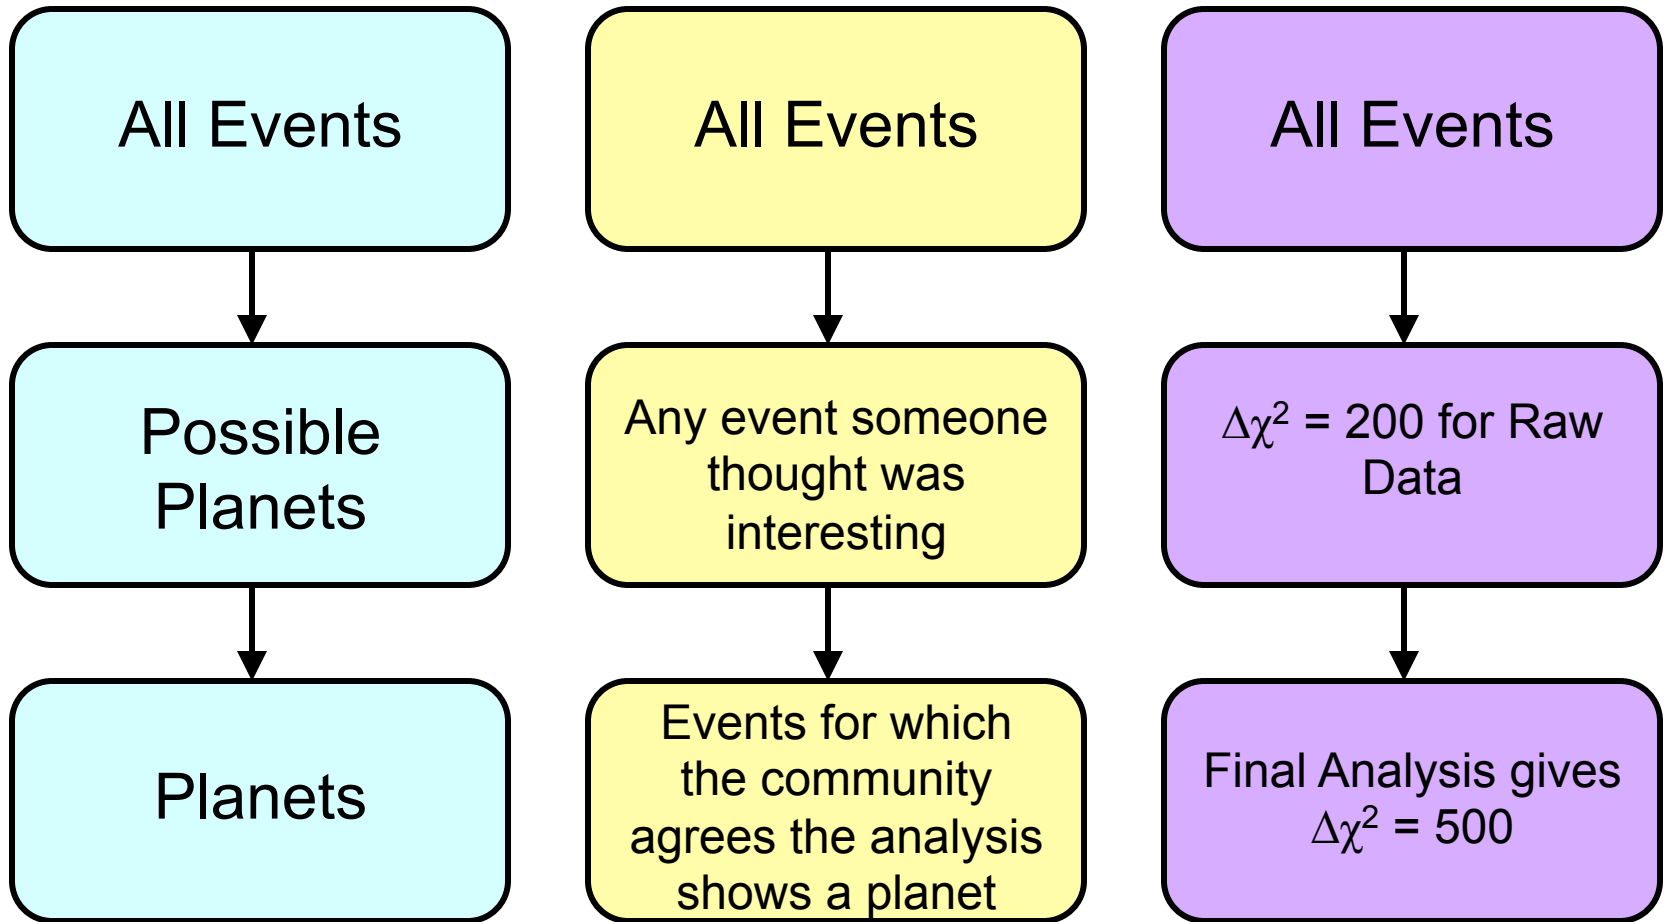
All Events

Possible Planets

Planets

All Events

Any event someone thought was interesting

Events for which the community agrees the analysis shows a planet

All Events

$\Delta\chi^2$ = 200 for Raw Data

Final Analysis gives $\Delta\chi^2$ = 500